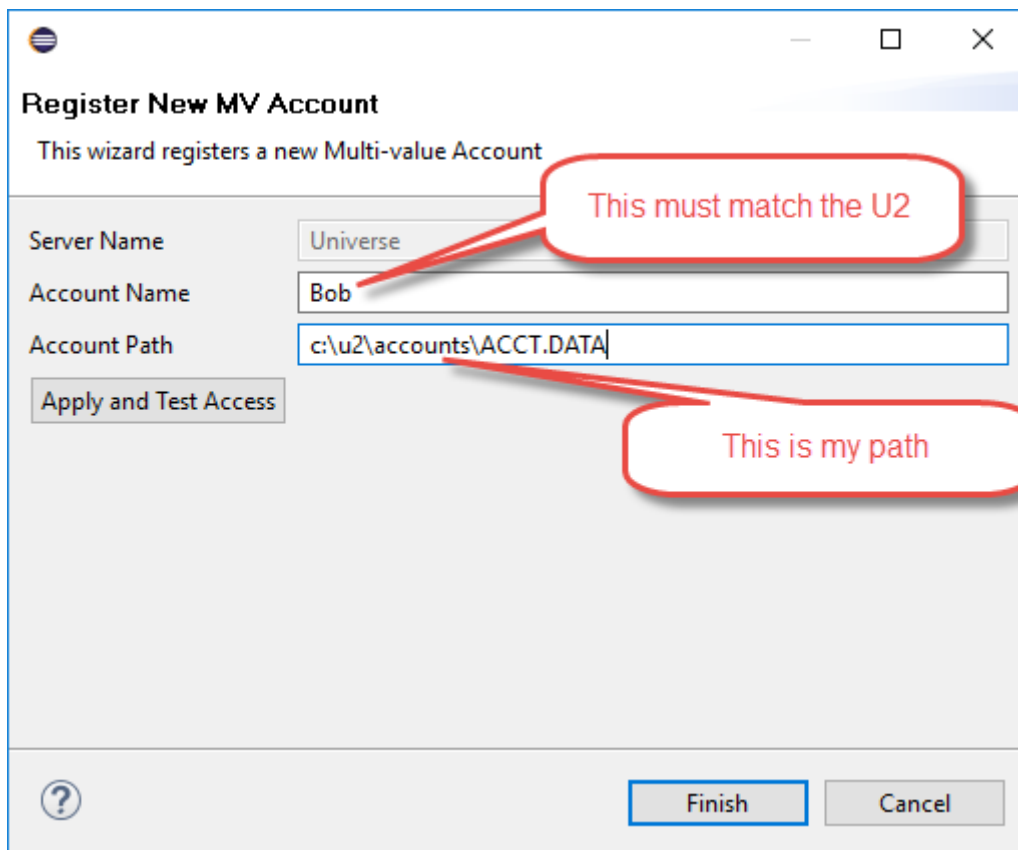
Register New MV Account

This wizard registers a new Multi-value Account

This must match the U2

Server Name
Universe

Account Name
Bob

Account Path
c:\u2\accounts\ACCT.DATA

Apply and Test Access

This is my path

?

Finish

Cancel